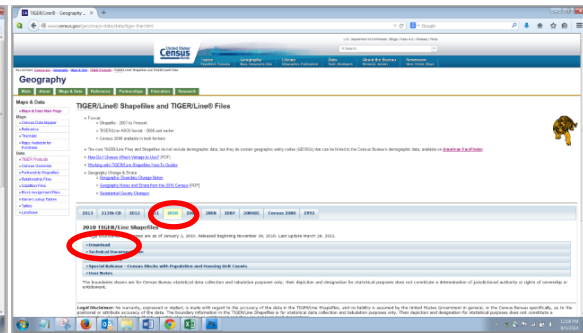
TIGER/Line® - Geography ...

www.census.gov/geo/maps-data/data/tiger-line.html

Google

United States Census Bureau

Geography

Maps & Data

TIGER/Line® Shapefiles and TIGER/Line® Files

2013 113th CD 2012 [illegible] 2010 2009 2008 2007 2006SE Census 2000 1992

2010 TIGER/Line Shapefiles

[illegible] as of January 1, 2010. Released beginning November 30, 2010. Last update March 18, 2012.

Download

Technical Documentation

Special Release - Census Blocks with Population and Housing Unit Counts

User Notes

12:08 PM
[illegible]